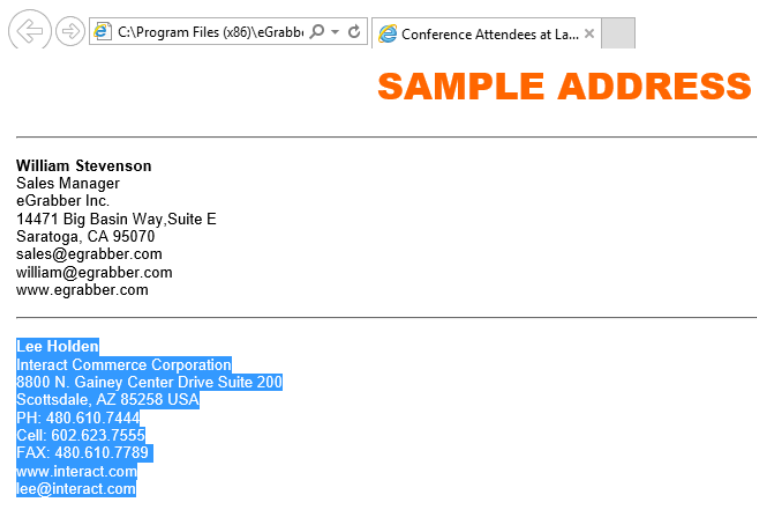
C:\Program Files (x86)\eGrabb

Conference Attendees at La...

SAMPLE ADDRESS

William Stevenson
Sales Manager
eGrabber Inc.
14471 Big Basin Way,Suite E
Saratoga, CA 95070
sales@egrabber.com
william@egrabber.com
www.egrabber.com

Lee Holden
Interact Commerce Corporation
8800 N. Gainey Center Drive Suite 200
Scottsdale, AZ 85258 USA
PH: 480.610.7444
Cell: 602.623.7555
FAX: 480.610.7789
www.interact.com
lee@interact.com